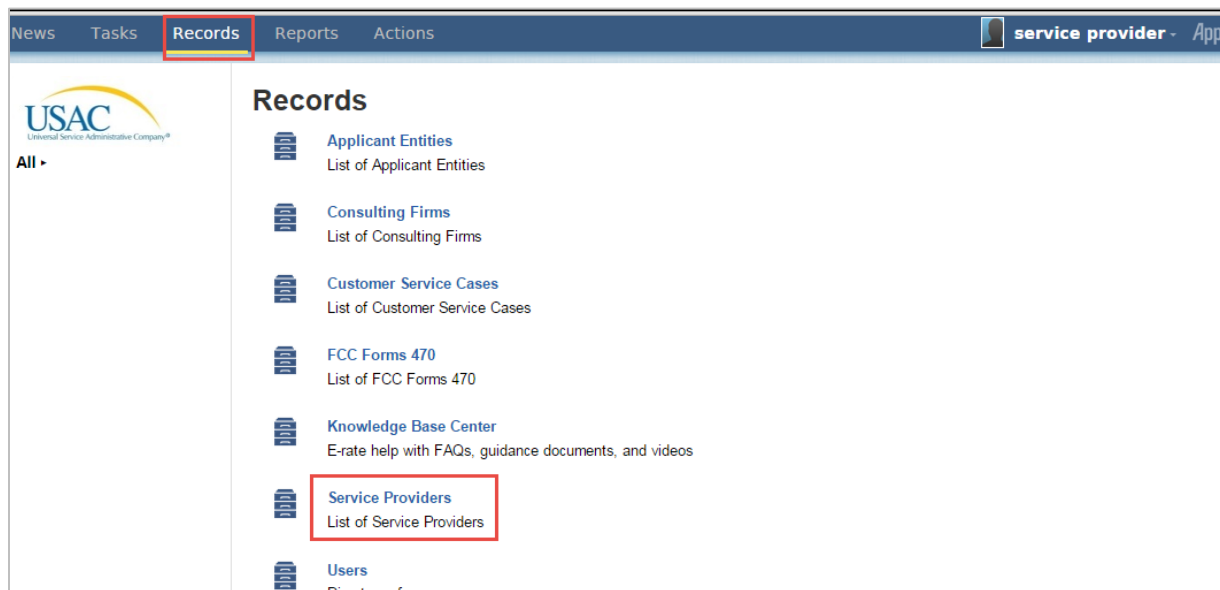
News Tasks Records Reports Actions service provider App

USAC
Universal Service Administrative Company®

All ▸

Records

Applicant Entities
List of Applicant Entities

Consulting Firms
List of Consulting Firms

Customer Service Cases
List of Customer Service Cases

FCC Forms 470
List of FCC Forms 470

Knowledge Base Center
E-rate help with FAQs, guidance documents, and videos

Service Providers
List of Service Providers

Users
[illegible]